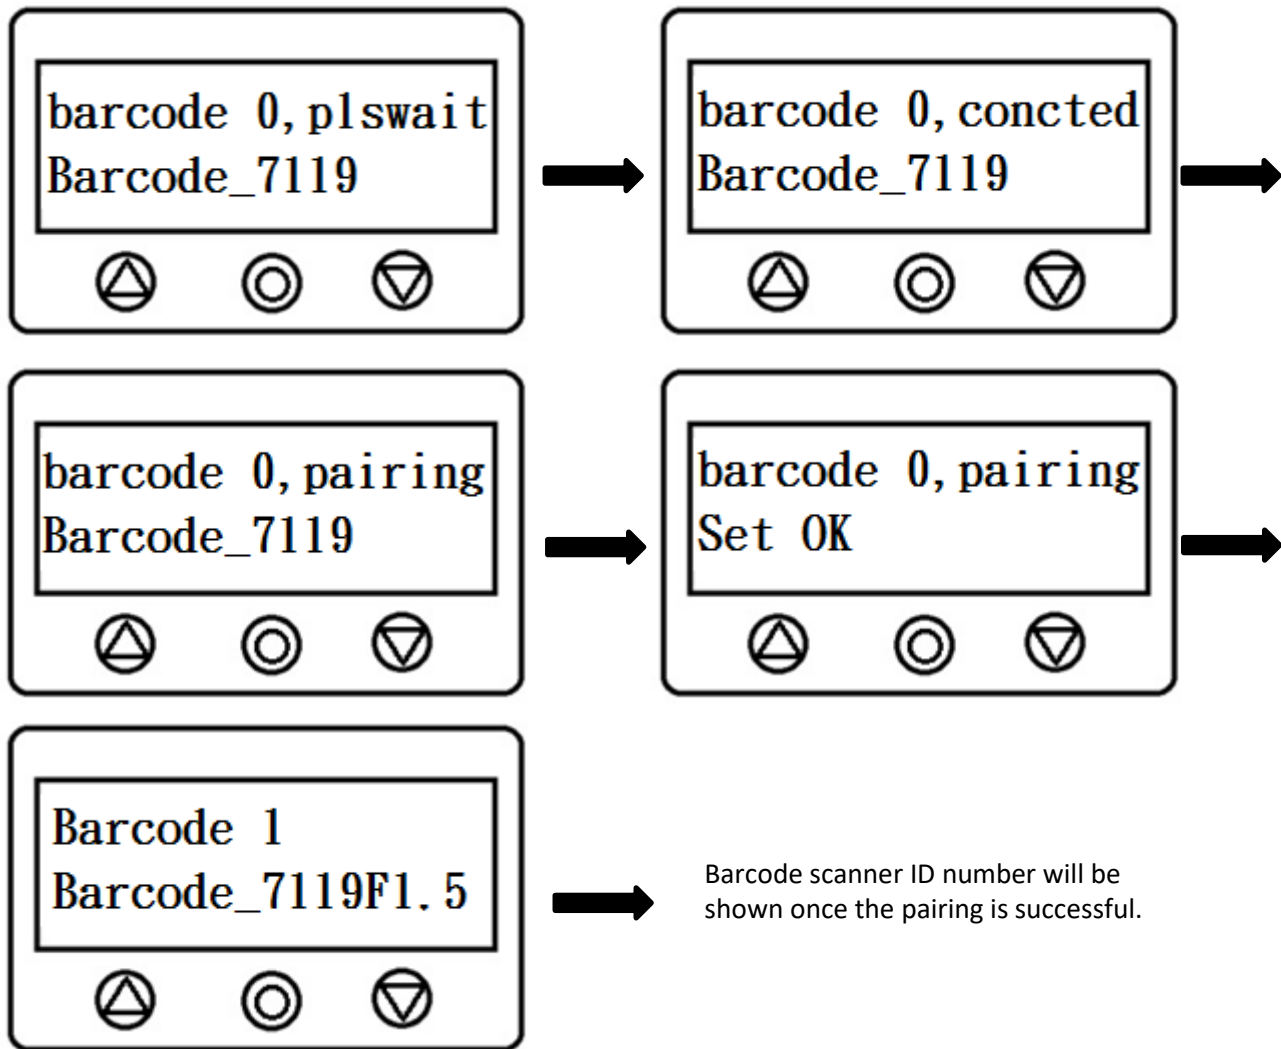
barcode 0, plswait
Barcode_7119

barcode 0, concted
Barcode_7119

barcode 0, pairing
Barcode_7119

barcode 0, pairing
Set OK

Barcode 1
Barcode_7119F1.5

Barcode scanner ID number will be shown once the pairing is successful.